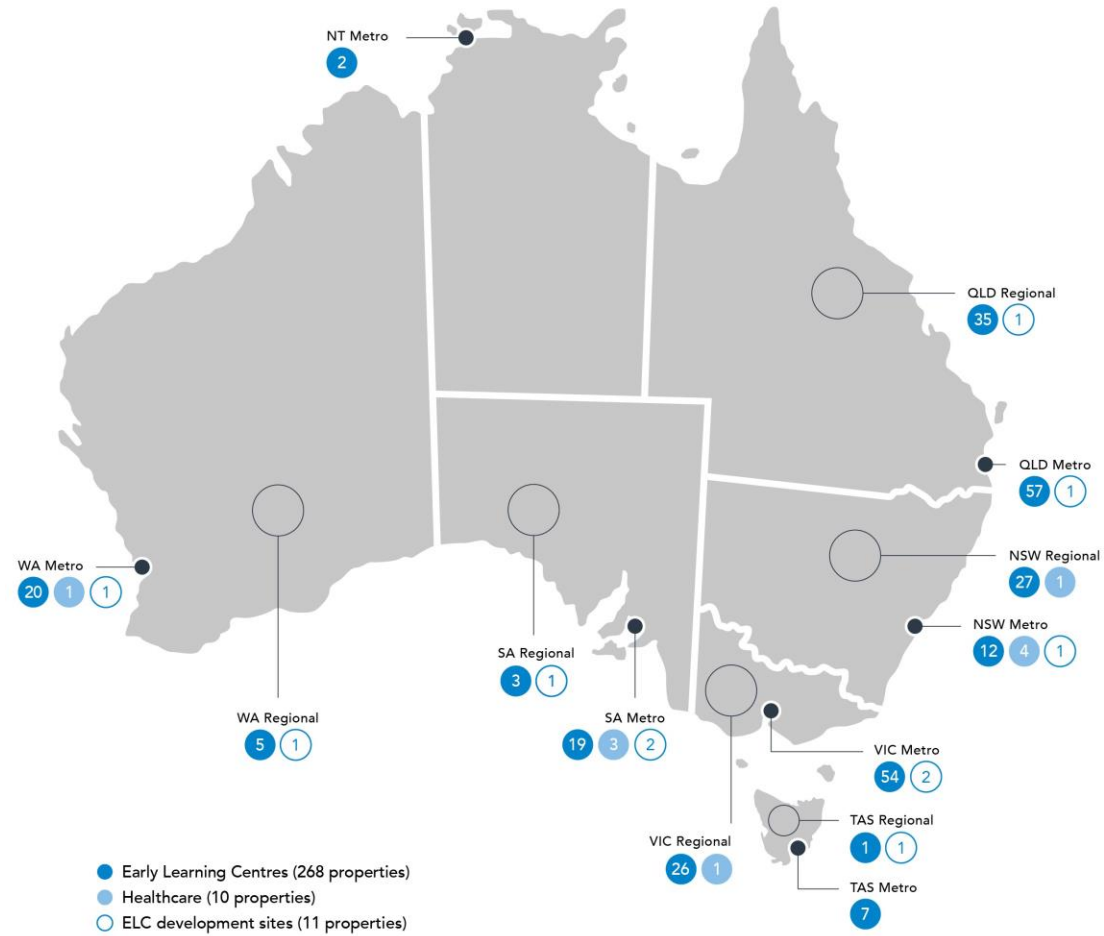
NT Metro
2

QLD Regional
35 1

QLD Metro
57 1

NSW Regional
27 1

NSW Metro
12 4 1

WA Metro
20 1 1

SA Regional
3 1

SA Metro
19 3 2

WA Regional
5 1

VIC Metro
54 2

TAS Regional
1 1

VIC Regional
26 1

TAS Metro
7

Early Learning Centres (268 properties)
Healthcare (10 properties)
ELC development sites (11 properties)